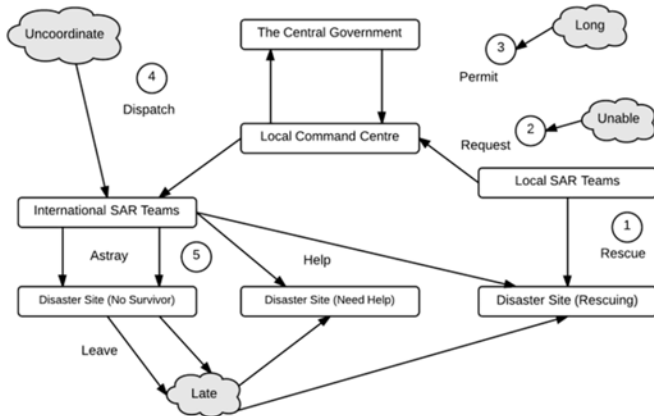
Uncoordinate

The Central Government

Long

3

Permit

4

Dispatch

Local Command Centre

Unable

2

Request

Local SAR Teams

International SAR Teams

1

Rescue

Astray

5

Help

Disaster Site (No Survivor)

Disaster Site (Need Help)

Disaster Site (Rescuing)

Leave

Late